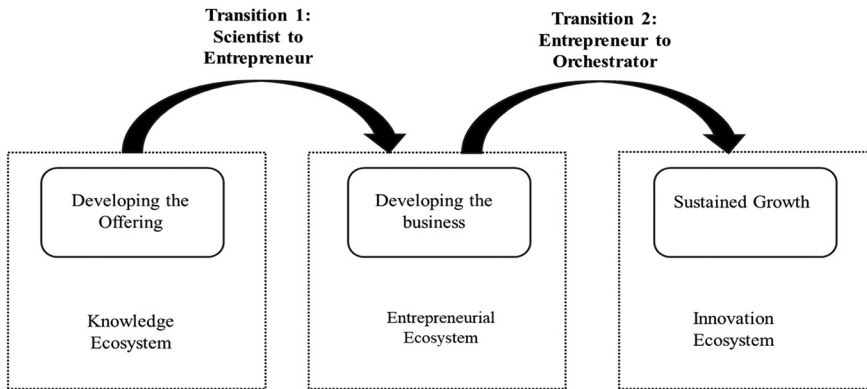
Transition 1: Scientist to Entrepreneur

Transition 2: Entrepreneur to Orchestrator

Developing the Offering

Knowledge Ecosystem

Developing the business

Entrepreneurial Ecosystem

Sustained Growth

Innovation Ecosystem